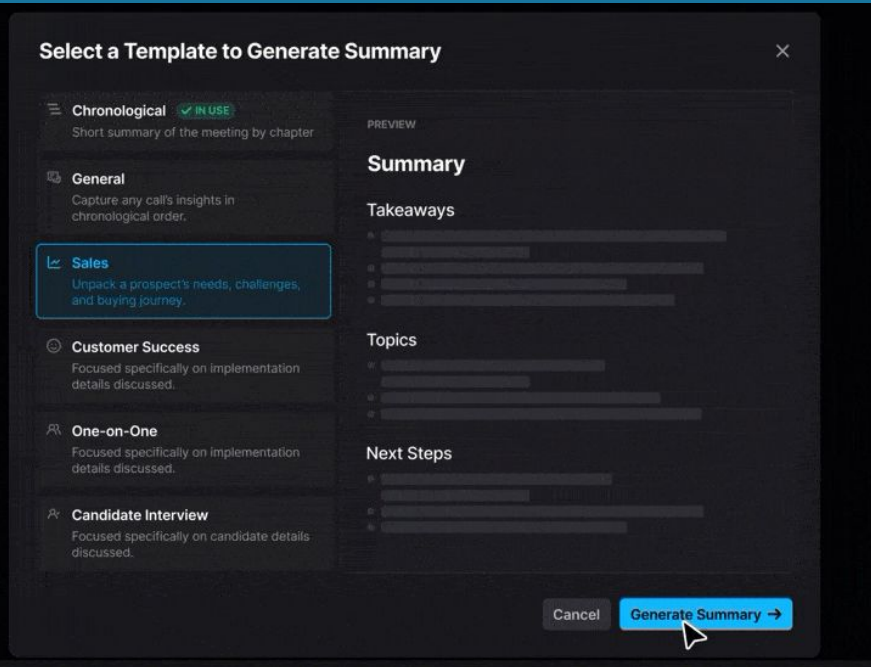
Select a Template to Generate Summary

×

Chronological ✓ IN USE
Short summary of the meeting by chapter

General
Capture any call's insights in chronological order.

Sales
Unpack a prospect's needs, challenges, and buying journey.

Customer Success
Focused specifically on implementation details discussed.

One-on-One
Focused specifically on implementation details discussed.

Candidate Interview
Focused specifically on candidate details discussed.

PREVIEW

Summary

Takeaways

Topics

Next Steps

Cancel

Generate Summary →